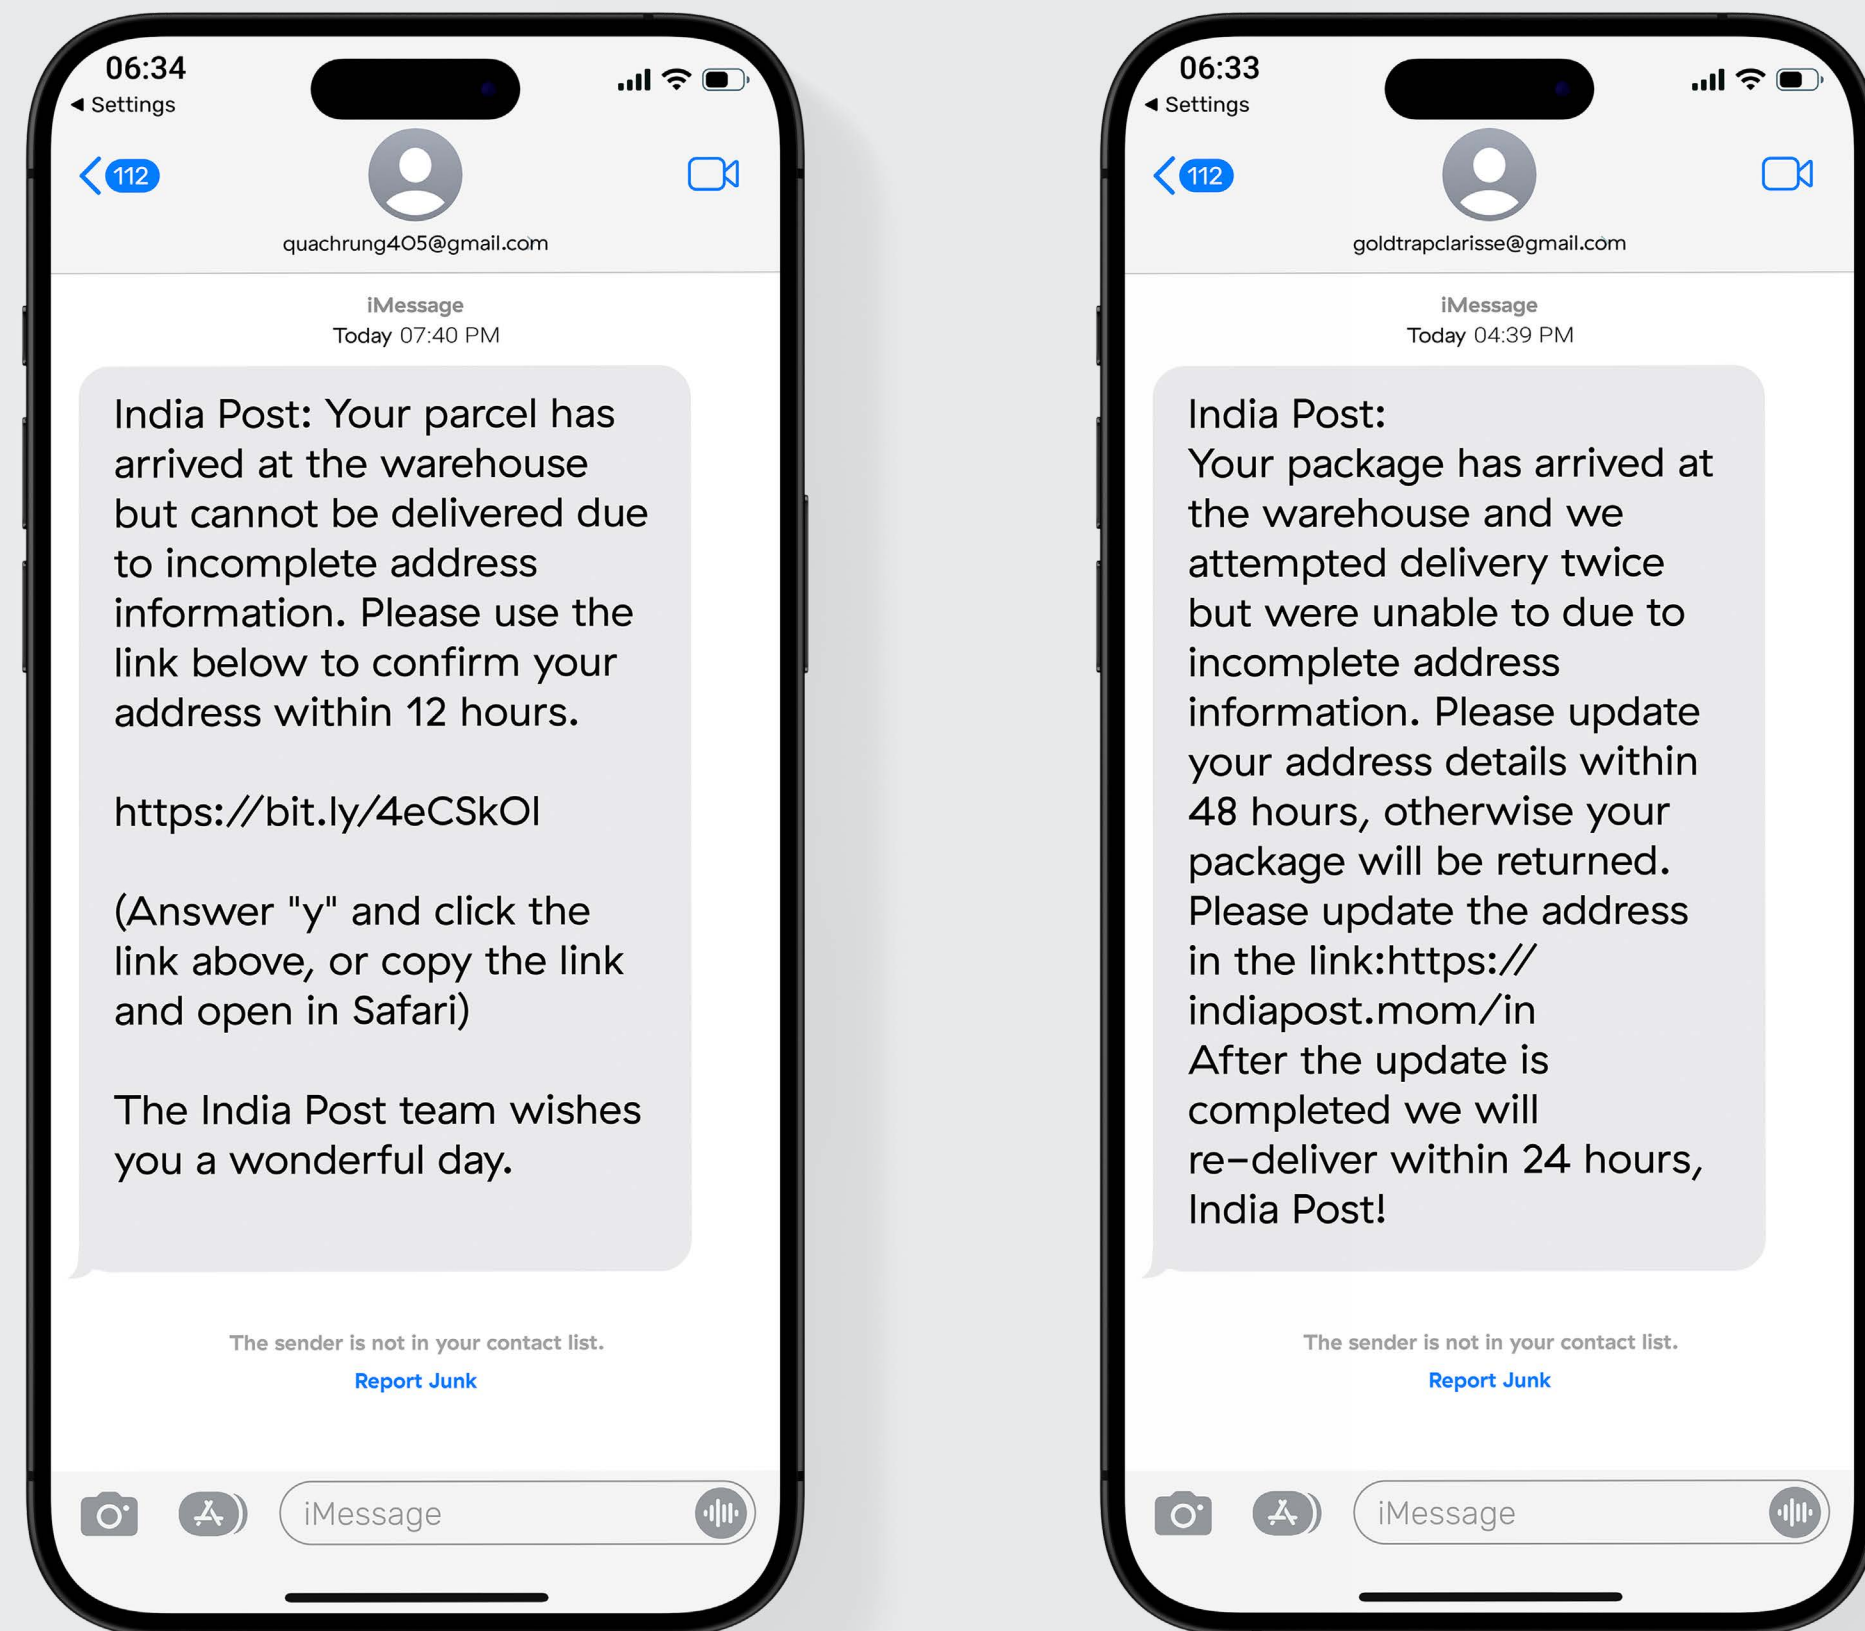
06:34
◀ Settings
112
quachrung405@gmail.com
iMessage
Today 07:40 PM
India Post: Your parcel has arrived at the warehouse but cannot be delivered due to incomplete address information. Please use the link below to confirm your address within 12 hours.

https://bit.ly/4eCSkOl

(Answer "y" and click the link above, or copy the link and open in Safari)

The India Post team wishes you a wonderful day.

The sender is not in your contact list.
Report Junk
iMessage

06:33
◀ Settings
112
goldtrapclarisse@gmail.com
iMessage
Today 04:39 PM
India Post:
Your package has arrived at the warehouse and we attempted delivery twice but were unable to due to incomplete address information. Please update your address details within 48 hours, otherwise your package will be returned. Please update the address in the link:https://indiapost.mom/in
After the update is completed we will re-deliver within 24 hours, India Post!

The sender is not in your contact list.
Report Junk
iMessage